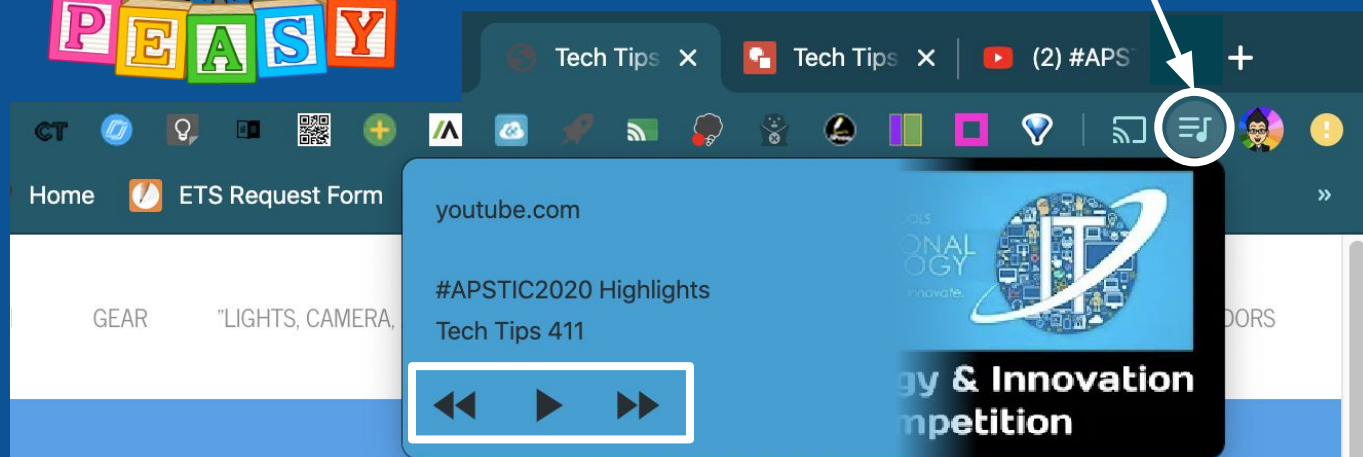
PEASY

Tech Tips

Tech Tips

(2) #APS

CT

Home

ETS Request Form

»

youtube.com

#APSTIC2020 Highlights

Tech Tips 411

GEAR

"LIGHTS, CAMERA,

DORS

ONAL

OGY

innovate.

gy & Innovation

mpetition